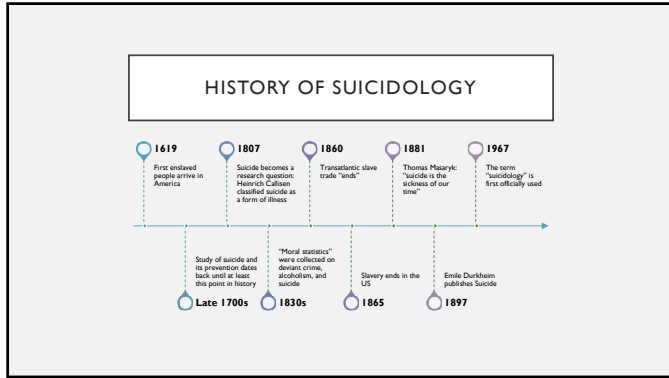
HISTORY OF SUICIDOLOGY

1619
First enslaved people arrive in America

1807
Suicide becomes a research question: Heinrich Callisen classified suicide as a form of illness

1860
Transatlantic slave trade "ends"

1881
Thomas Masaryk: "suicide is the sickness of our time"

1967
The term "suicidology" is first officially used

Study of suicide and its prevention dates back until at least this point in history
Late 1700s

"Moral statistics" were collected on deviant crime, alcoholism, and suicide
1830s

Slavery ends in the US
1865

Emile Durkheim publishes Suicide
1897